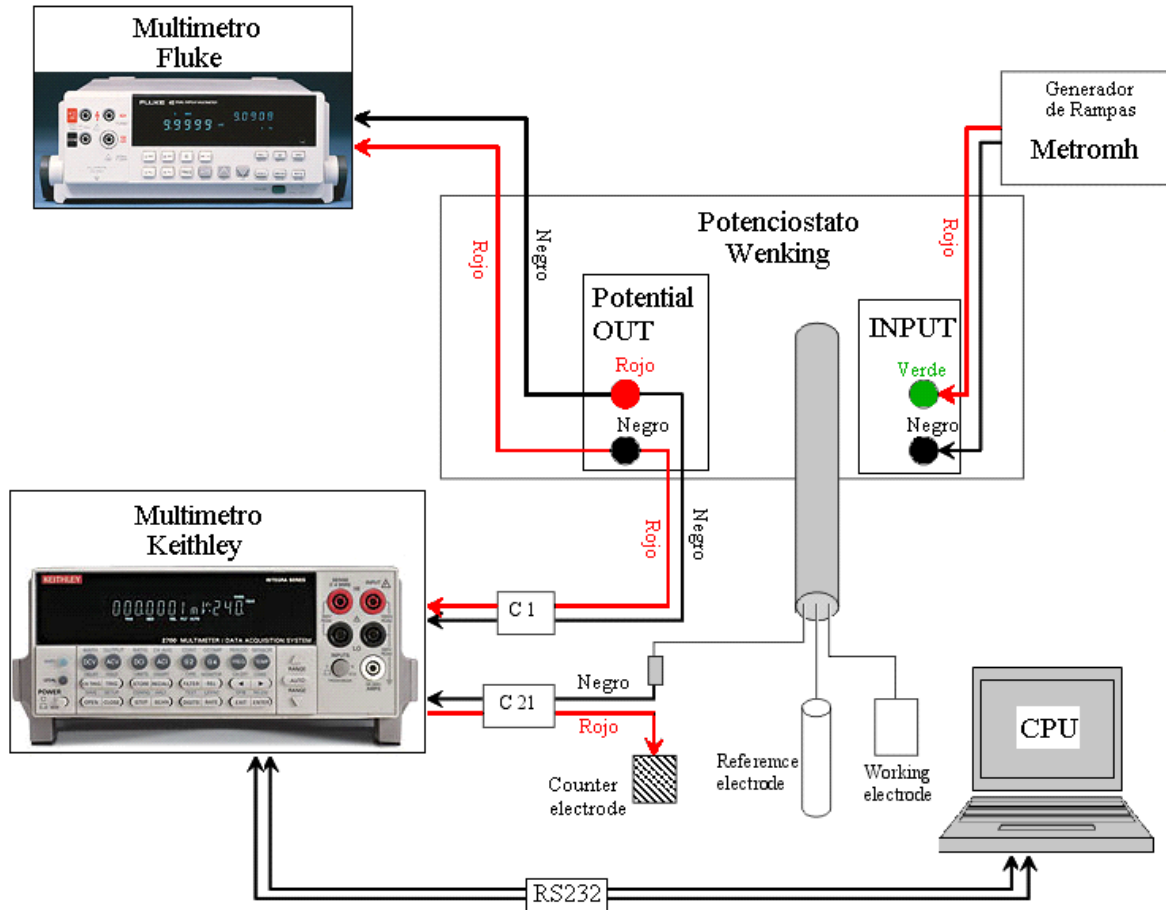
Multimetro Fluke

FLUKE 45

99999 90909

Generador de Rampas

Metromh

Potenciostato Wenking

Rojo

Negro

Rojo

Potential OUT

Rojo

Negro

INPUT

Verde

Negro

Multimetro Keithley

KEITHLEY

INTEGRA SERIES

0000001 mV 240

2700 MULTIMETER / DATA ACQUISITION SYSTEM

POWER

Rojo

Negro

C 1

C 21

Negro

Rojo

Counter electrode

Referemce electrode

Working electrode

CPU

RS232